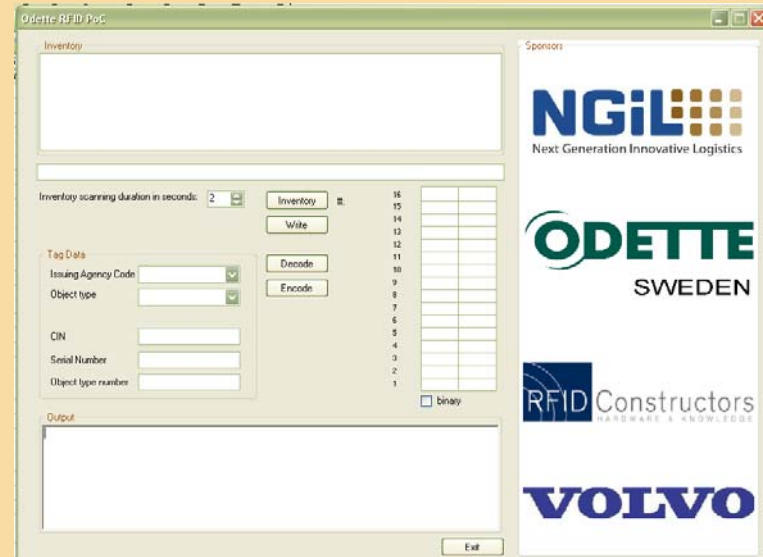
Odette RFID PoC

Inventory

Inventory scanning duration in seconds: 2

Inventory

#:

Write

16
15
14
13
12
11
10
9
8
7
6
5
4
3
2
1

binary

Tag Data

Issuing Agency Code

Object type

CIN

Serial Number

Object type number

Decode

Encode

Output

Exit

Sponsors

NGIL

Next Generation Innovative Logistics

ODETTE

SWEDEN

RFID Constructors

HARDWARE & KNOWLEDGE

VOLVO